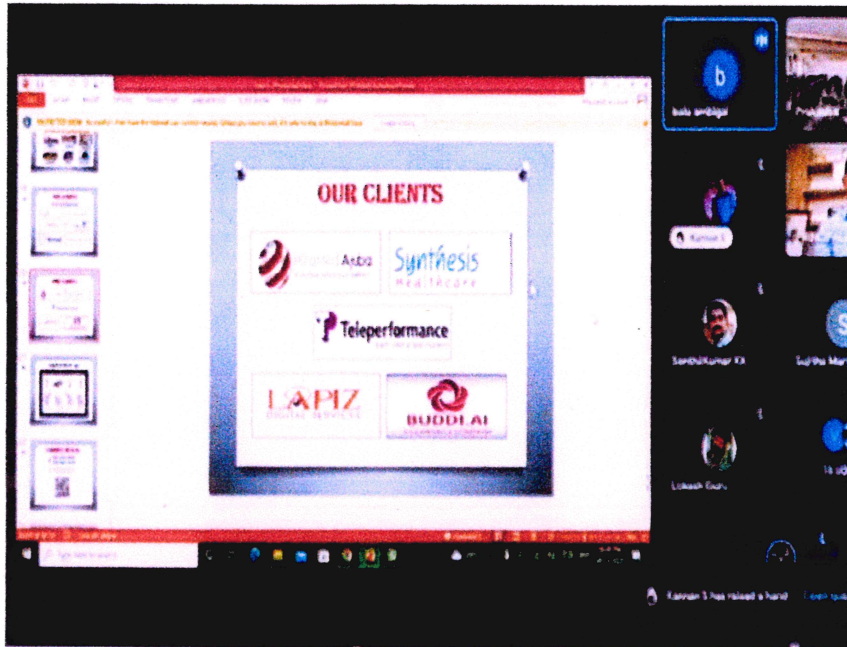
OUR CLIENTS

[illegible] Asba

Synthesis
Healthcare

Teleperformance

LAPIZ
DIGITAL SERVICES

BUDDI.AI

PROTECTED VIEW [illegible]

Enable Editing

bala ambiga

Kannan S

Senthilkumar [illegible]

Sujitha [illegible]

Lokesh Guru

Type here to search

Kannan S has raised a hand